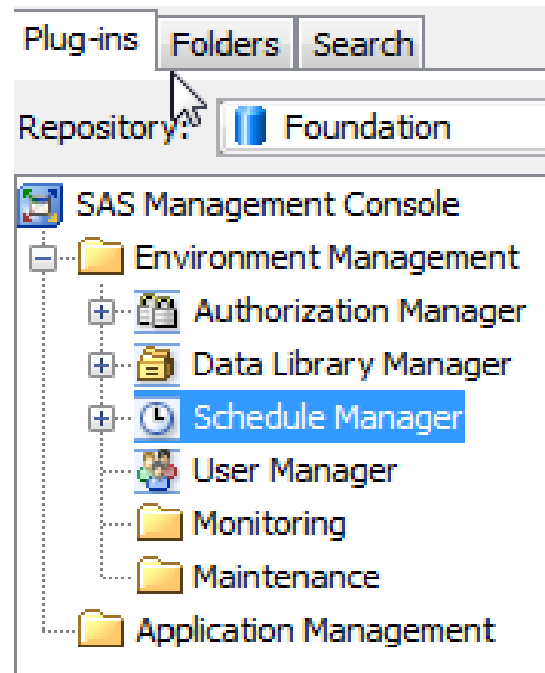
Plug-ins Folders Search

Repository: Foundation

SAS Management Console
Environment Management
Authorization Manager
Data Library Manager
Schedule Manager
User Manager
Monitoring
Maintenance
Application Management